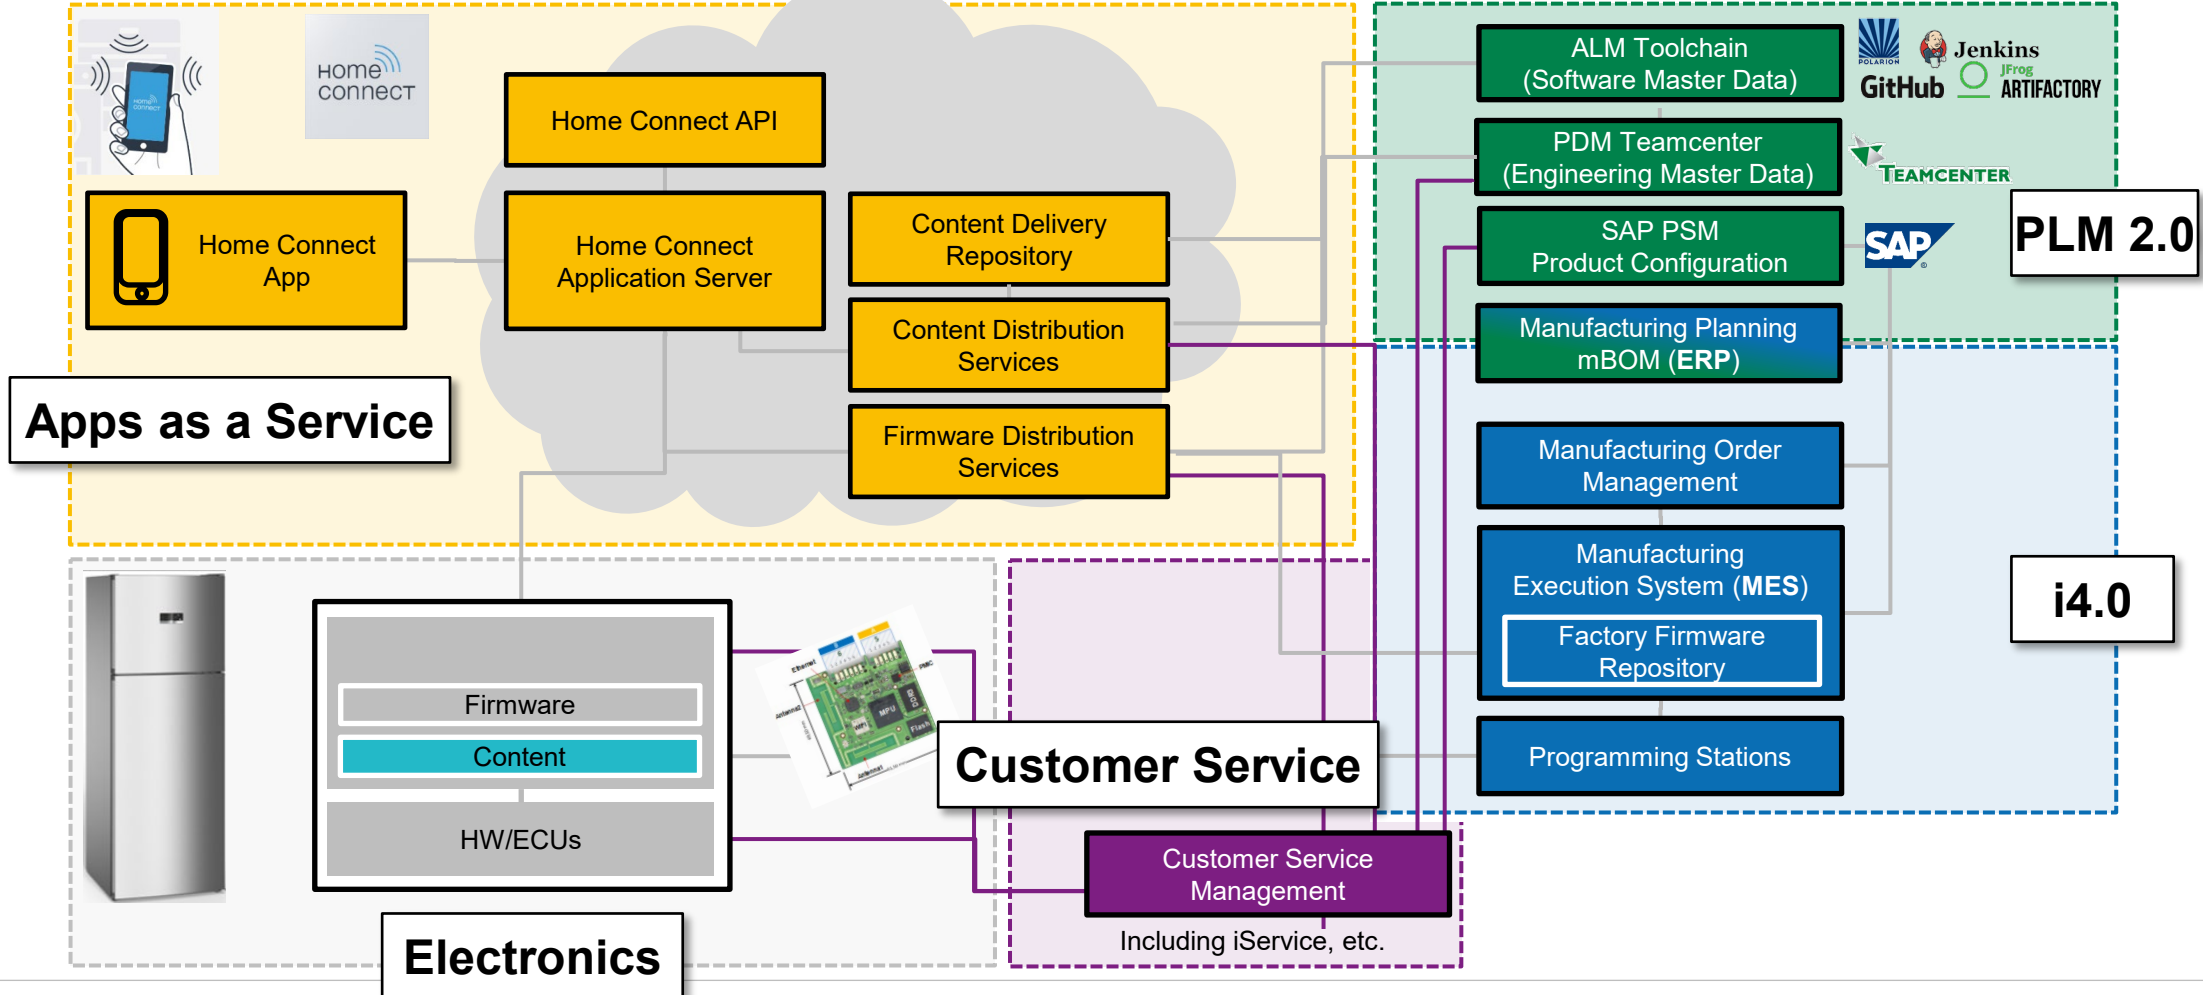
Home connect

Home Connect API

Home Connect App

Home Connect Application Server

Content Delivery Repository

Content Distribution Services

Firmware Distribution Services

Apps as a Service

ALM Toolchain (Software Master Data)

POLARION GitHub Jenkins JFrog ARTIFACTORY

PDM Teamcenter (Engineering Master Data)

TEAMCENTER

SAP PSM Product Configuration

SAP

PLM 2.0

Manufacturing Planning mBOM (ERP)

Manufacturing Order Management

Manufacturing Execution System (MES)

Factory Firmware Repository

Programming Stations

i4.0

Firmware

Content

HW/ECUs

Electronics

Customer Service

Customer Service Management

Including iService, etc.